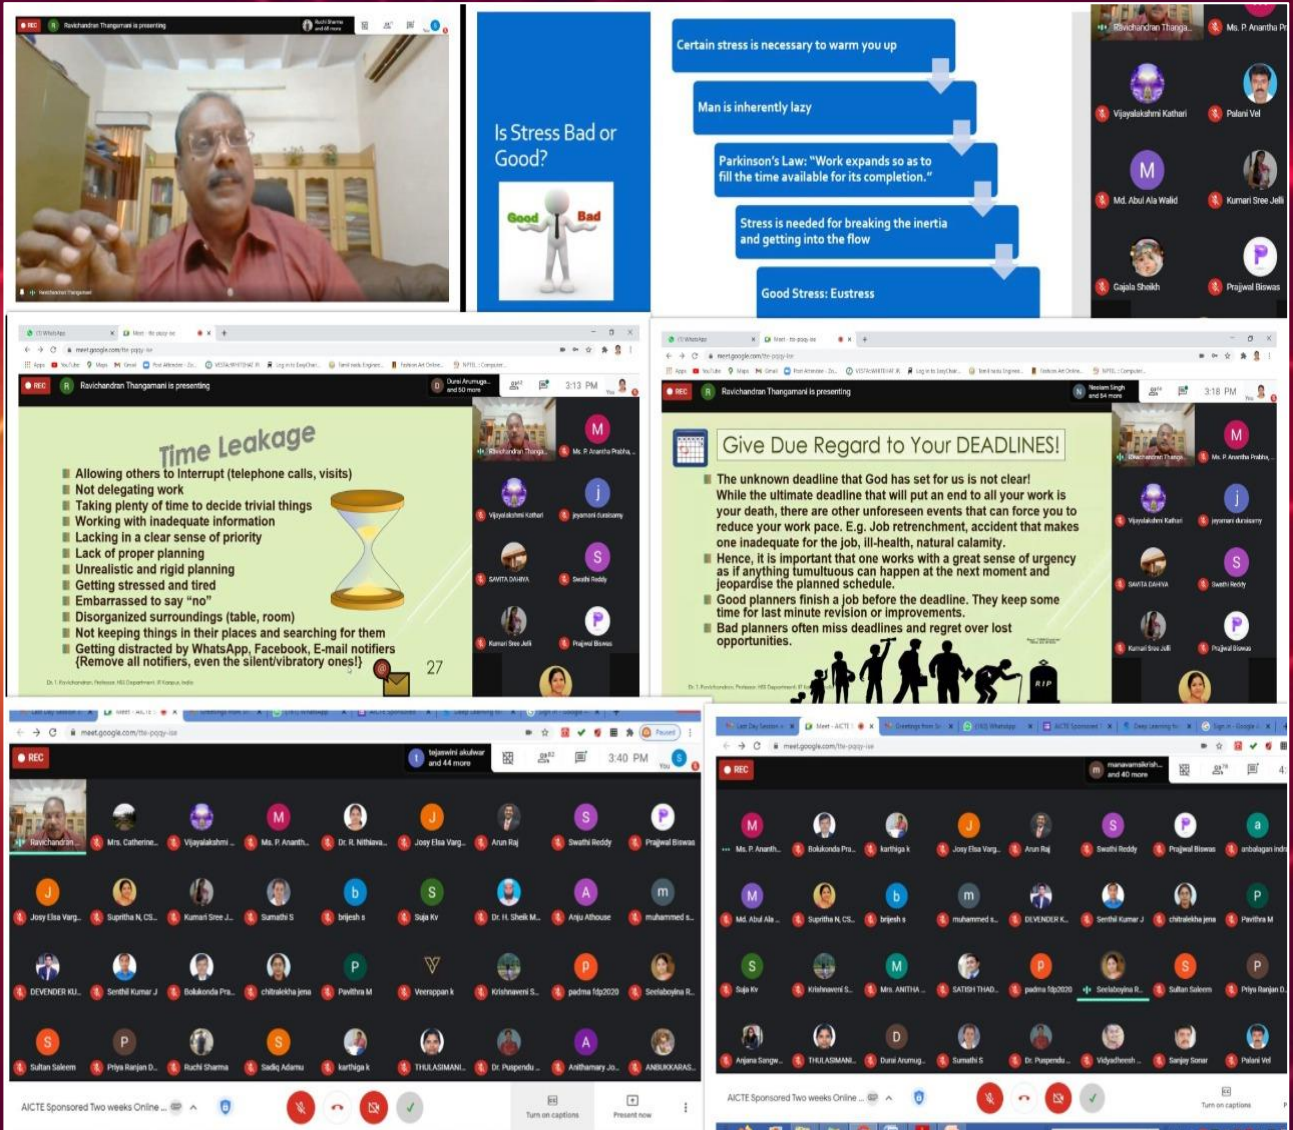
REC Ravichandran Thangamani is presenting

Is Stress Bad or Good?

Good Bad

Certain stress is necessary to warm you up

Man is inherently lazy

Parkinson's Law: "Work expands so as to fill the time available for its completion."

Stress is needed for breaking the inertia and getting into the flow

Good Stress: Eustress

Ravichandran Thanga... Ms. P. Anantha Pr... Vijayalakshmi Kathari Palani Vel Md. Abul Ala Walid Kumari Sree Jelli Gajala Sheikh Prajjwal Biswas

meet.google.com

REC Ravichandran Thangamani is presenting 3:13 PM

Time Leakage

Allowing others to Interrupt (telephone calls, visits)
Not delegating work
Taking plenty of time to decide trivial things
Working with inadequate information
Lacking in a clear sense of priority
Lack of proper planning
Unrealistic and rigid planning
Getting stressed and tired
Embarrassed to say "no"
Disorganized surroundings (table, room)
Not keeping things in their places and searching for them
Getting distracted by WhatsApp, Facebook, E-mail notifiers {Remove all notifiers, even the silent/vibratory ones!}

27

REC Ravichandran Thangamani is presenting 3:18 PM

Give Due Regard to Your DEADLINES!

The unknown deadline that God has set for us is not clear! While the ultimate deadline that will put an end to all your work is your death, there are other unforeseen events that can force you to reduce your work pace. E.g. Job retrenchment, accident that makes one inadequate for the job, ill-health, natural calamity.
Hence, it is important that one works with a great sense of urgency as if anything tumultuous can happen at the next moment and jeopardise the planned schedule.
Good planners finish a job before the deadline. They keep some time for last minute revision or improvements.
Bad planners often miss deadlines and regret over lost opportunities.

RIP

meet.google.com/the-pqqy-ise

REC tejaswini akulwar and 44 more 3:40 PM

Ravichandran... Mrs. Catherine... Vijayalakshmi... Ms. P. Ananth... Dr. R. Nithiava... Josy Elsa Varg... Arun Raj Swathi Reddy Prajjwal Biswas Josy Elsa Varg... Supritha N, CS... Kumari Sree J... Sumathi S brijesh s Suja Kv Dr. H. Sheik M... Anju Athouse muhammed s... DEVENDER KU... Senthil Kumar J Bokkonda Pra... chitralekha jena Pavithra M Veerappan k Krishnaveni S... padma fdp2020 Seelaboyina R... Sultan Saleem Priya Ranjan D... Ruchi Sharma Sadiq Adamu karthiga k THULASIMANI... Dr. Puspendu... Anithamary Jo... ANBUKKARAS...

AICTE Sponsored Two weeks Online ... Turn on captions Present now

REC manavamaikrish... and 40 more

Ms. P. Ananth... Bokkonda Pra... karthiga k Josy Elsa Varg... Arun Raj Swathi Reddy Prajjwal Biswas anbalagan indra Md. Abul Ala... Supritha N, CS... brijesh s muhammed s... DEVENDER K... Senthil Kumar J chitralekha jena Pavithra M Suja Kv Krishnaveni S... Mrs. ANITHA... SATISH THAD... padma fdp2020 Seelaboyina R... Sultan Saleem Priya Ranjan D... Anjana Sangw... THULASIMANI... Durai Arumug... Sumathi S Dr. Puspendu... Vidyadheesh... Sanjay Sonar Palani Vel

AICTE Sponsored Two weeks Online ... Turn on captions